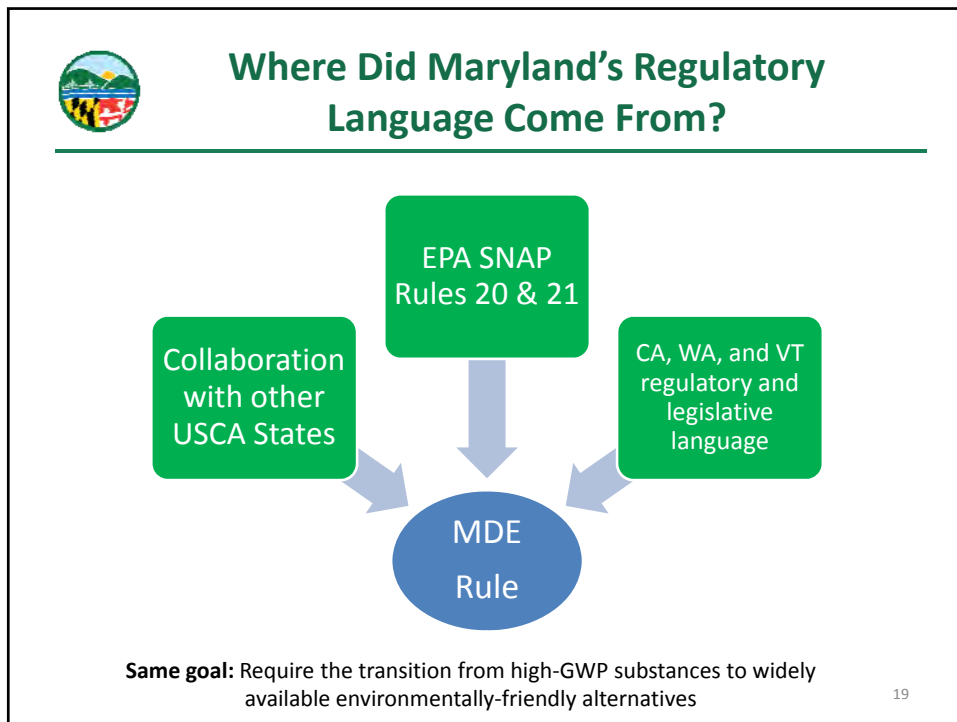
Where Did Maryland's Regulatory Language Come From?

EPA SNAP Rules 20 & 21

Collaboration with other USCA States

CA, WA, and VT regulatory and legislative language

MDE Rule

**Same goal:** Require the transition from high-GWP substances to widely available environmentally-friendly alternatives

19